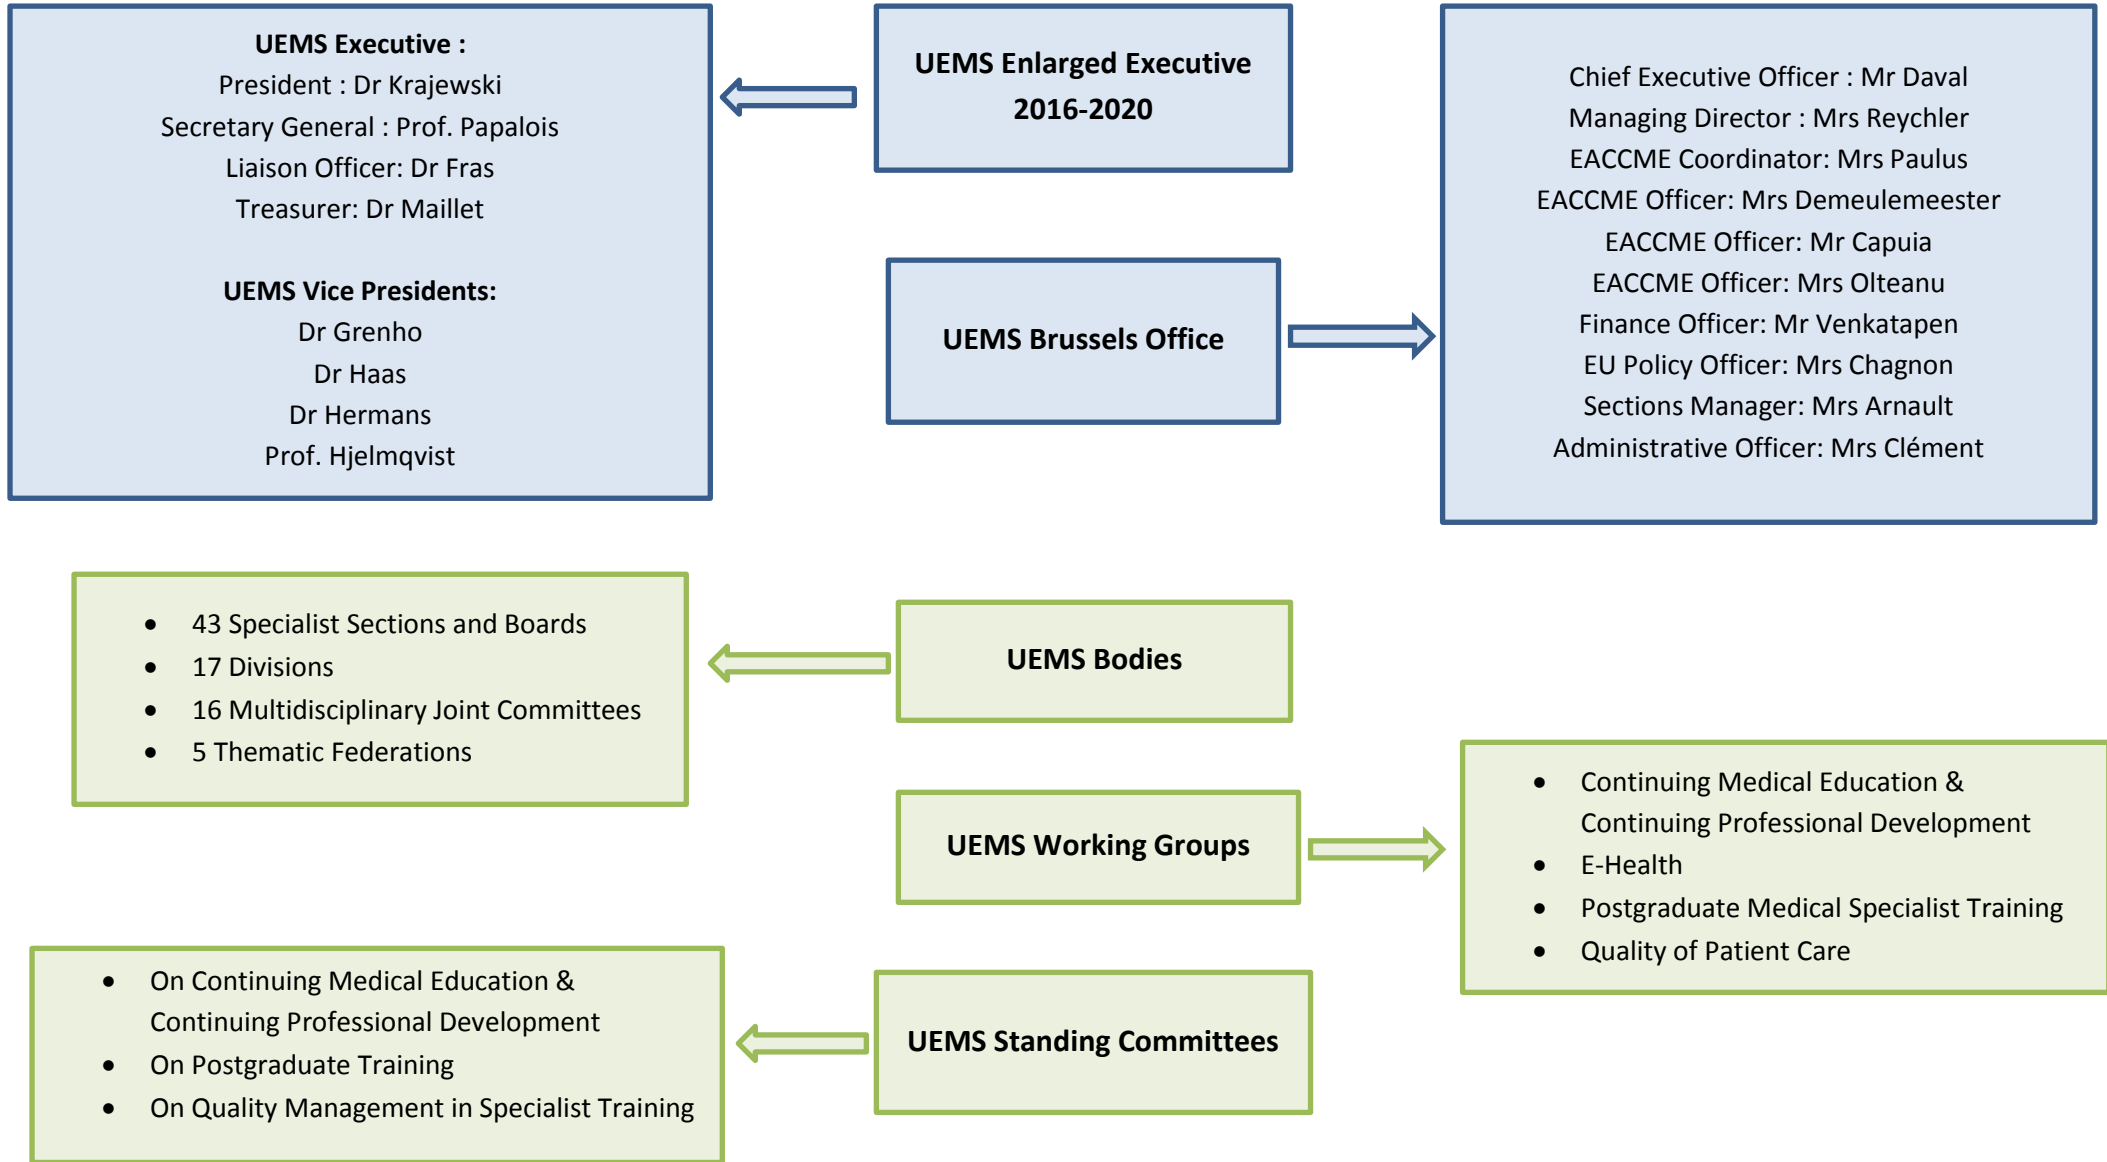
UEMS Executive :
President : Dr Krajewski
Secretary General : Prof. Papalois
Liaison Officer: Dr Fras
Treasurer: Dr Maillet

UEMS Vice Presidents:
Dr Grenho
Dr Haas
Dr Hermans
Prof. Hjelmqvist

UEMS Enlarged Executive 2016-2020

UEMS Brussels Office

Chief Executive Officer : Mr Daval
Managing Director : Mrs Reychler
EACCME Coordinator: Mrs Paulus
EACCME Officer: Mrs Demeulemeester
EACCME Officer: Mr Capuia
EACCME Officer: Mrs Olteanu
Finance Officer: Mr Venkatapen
EU Policy Officer: Mrs Chagnon
Sections Manager: Mrs Arnault
Administrative Officer: Mrs Clément

- 43 Specialist Sections and Boards
- 17 Divisions
- 16 Multidisciplinary Joint Committees
- 5 Thematic Federations

UEMS Bodies

UEMS Working Groups

- Continuing Medical Education & Continuing Professional Development
- E-Health
- Postgraduate Medical Specialist Training
- Quality of Patient Care

- On Continuing Medical Education & Continuing Professional Development
- On Postgraduate Training
- On Quality Management in Specialist Training

UEMS Standing Committees